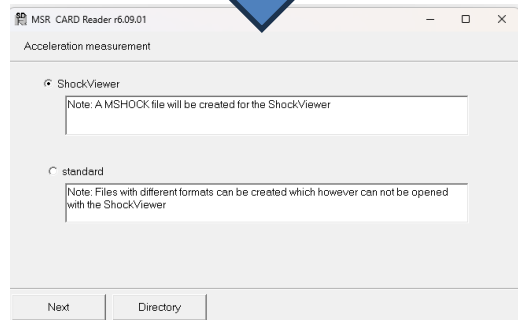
MSR CARD Reader r6.09.01

Acceleration measurement

ShockViewer

Note: A MSHOCK file will be created for the ShockViewer

standard

Note: Files with different formats can be created which however can not be opened with the ShockViewer

Next

Directory